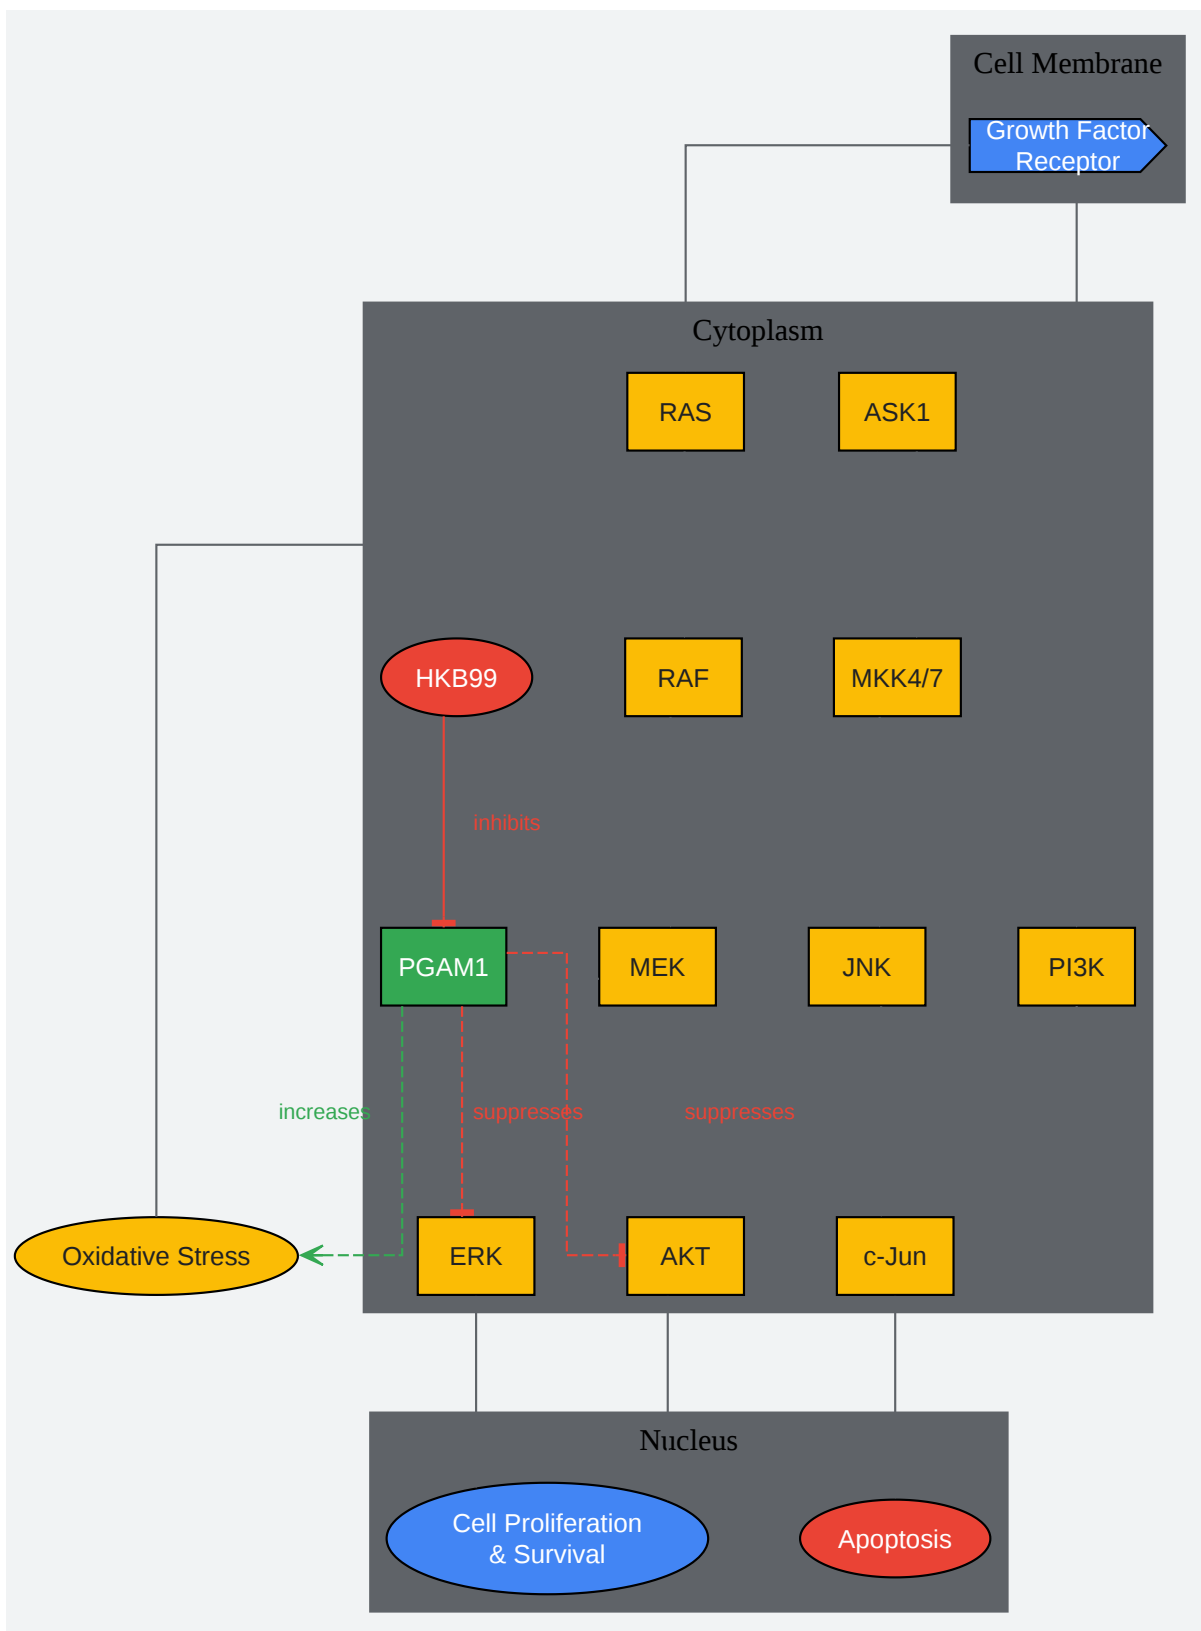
Cell Membrane

Growth Factor Receptor

Cytoplasm

RAS

ASK1

HKB99

RAF

MKK4/7

inhibits

PGAM1

MEK

JNK

PI3K

increases

suppresses

suppresses

Oxidative Stress

ERK

AKT

c-Jun

Nucleus

Cell Proliferation & Survival

Apoptosis